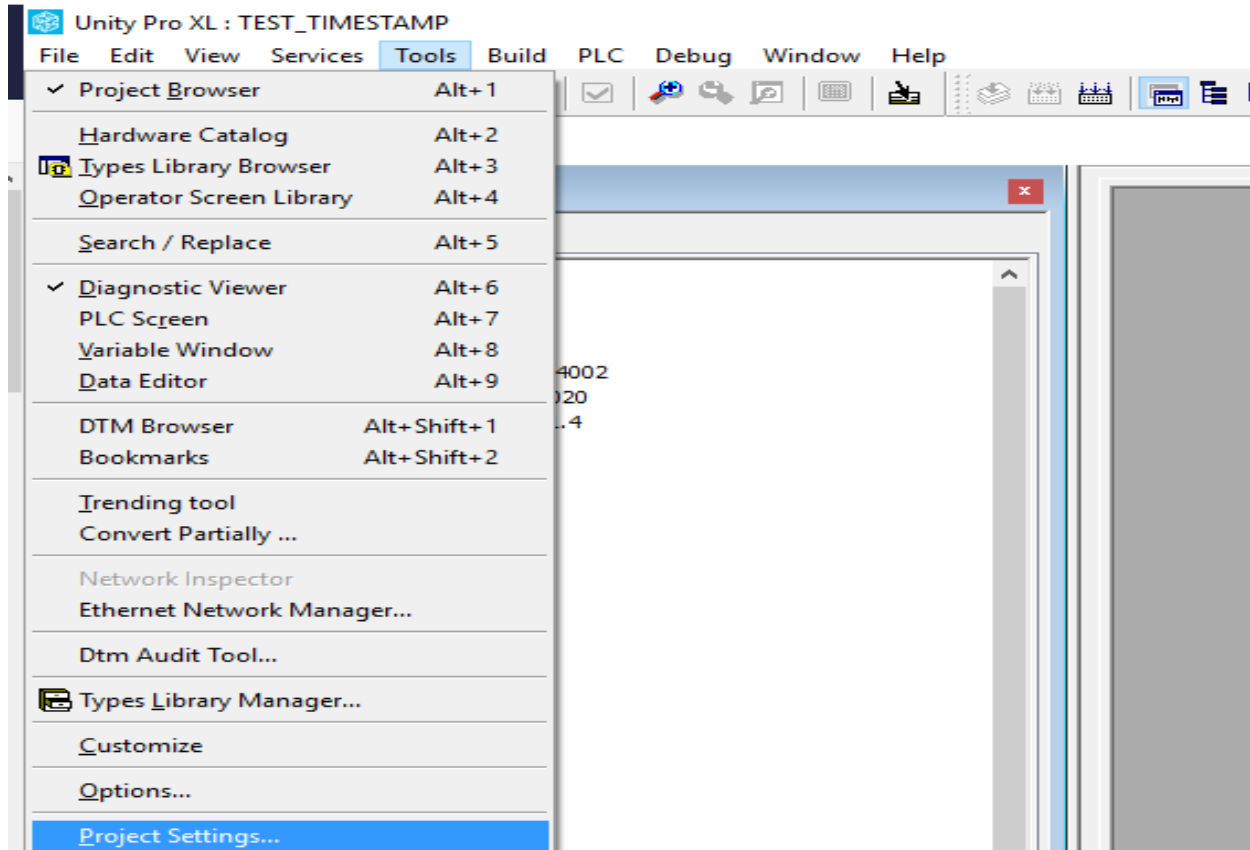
Unity Pro XL : TEST_TIMESTAMP

File Edit View Services Tools Build PLC Debug Window Help

Project Browser Alt+1

Hardware Catalog Alt+2

Types Library Browser Alt+3

Operator Screen Library Alt+4

Search / Replace Alt+5

Diagnostic Viewer Alt+6

PLC Screen Alt+7

Variable Window Alt+8

Data Editor Alt+9

DTM Browser Alt+Shift+1

Bookmarks Alt+Shift+2

Trending tool

Convert Partially ...

Network Inspector

Ethernet Network Manager...

Dtm Audit Tool...

Types Library Manager...

Customize

Options...

Project Settings...

4002
020
..4